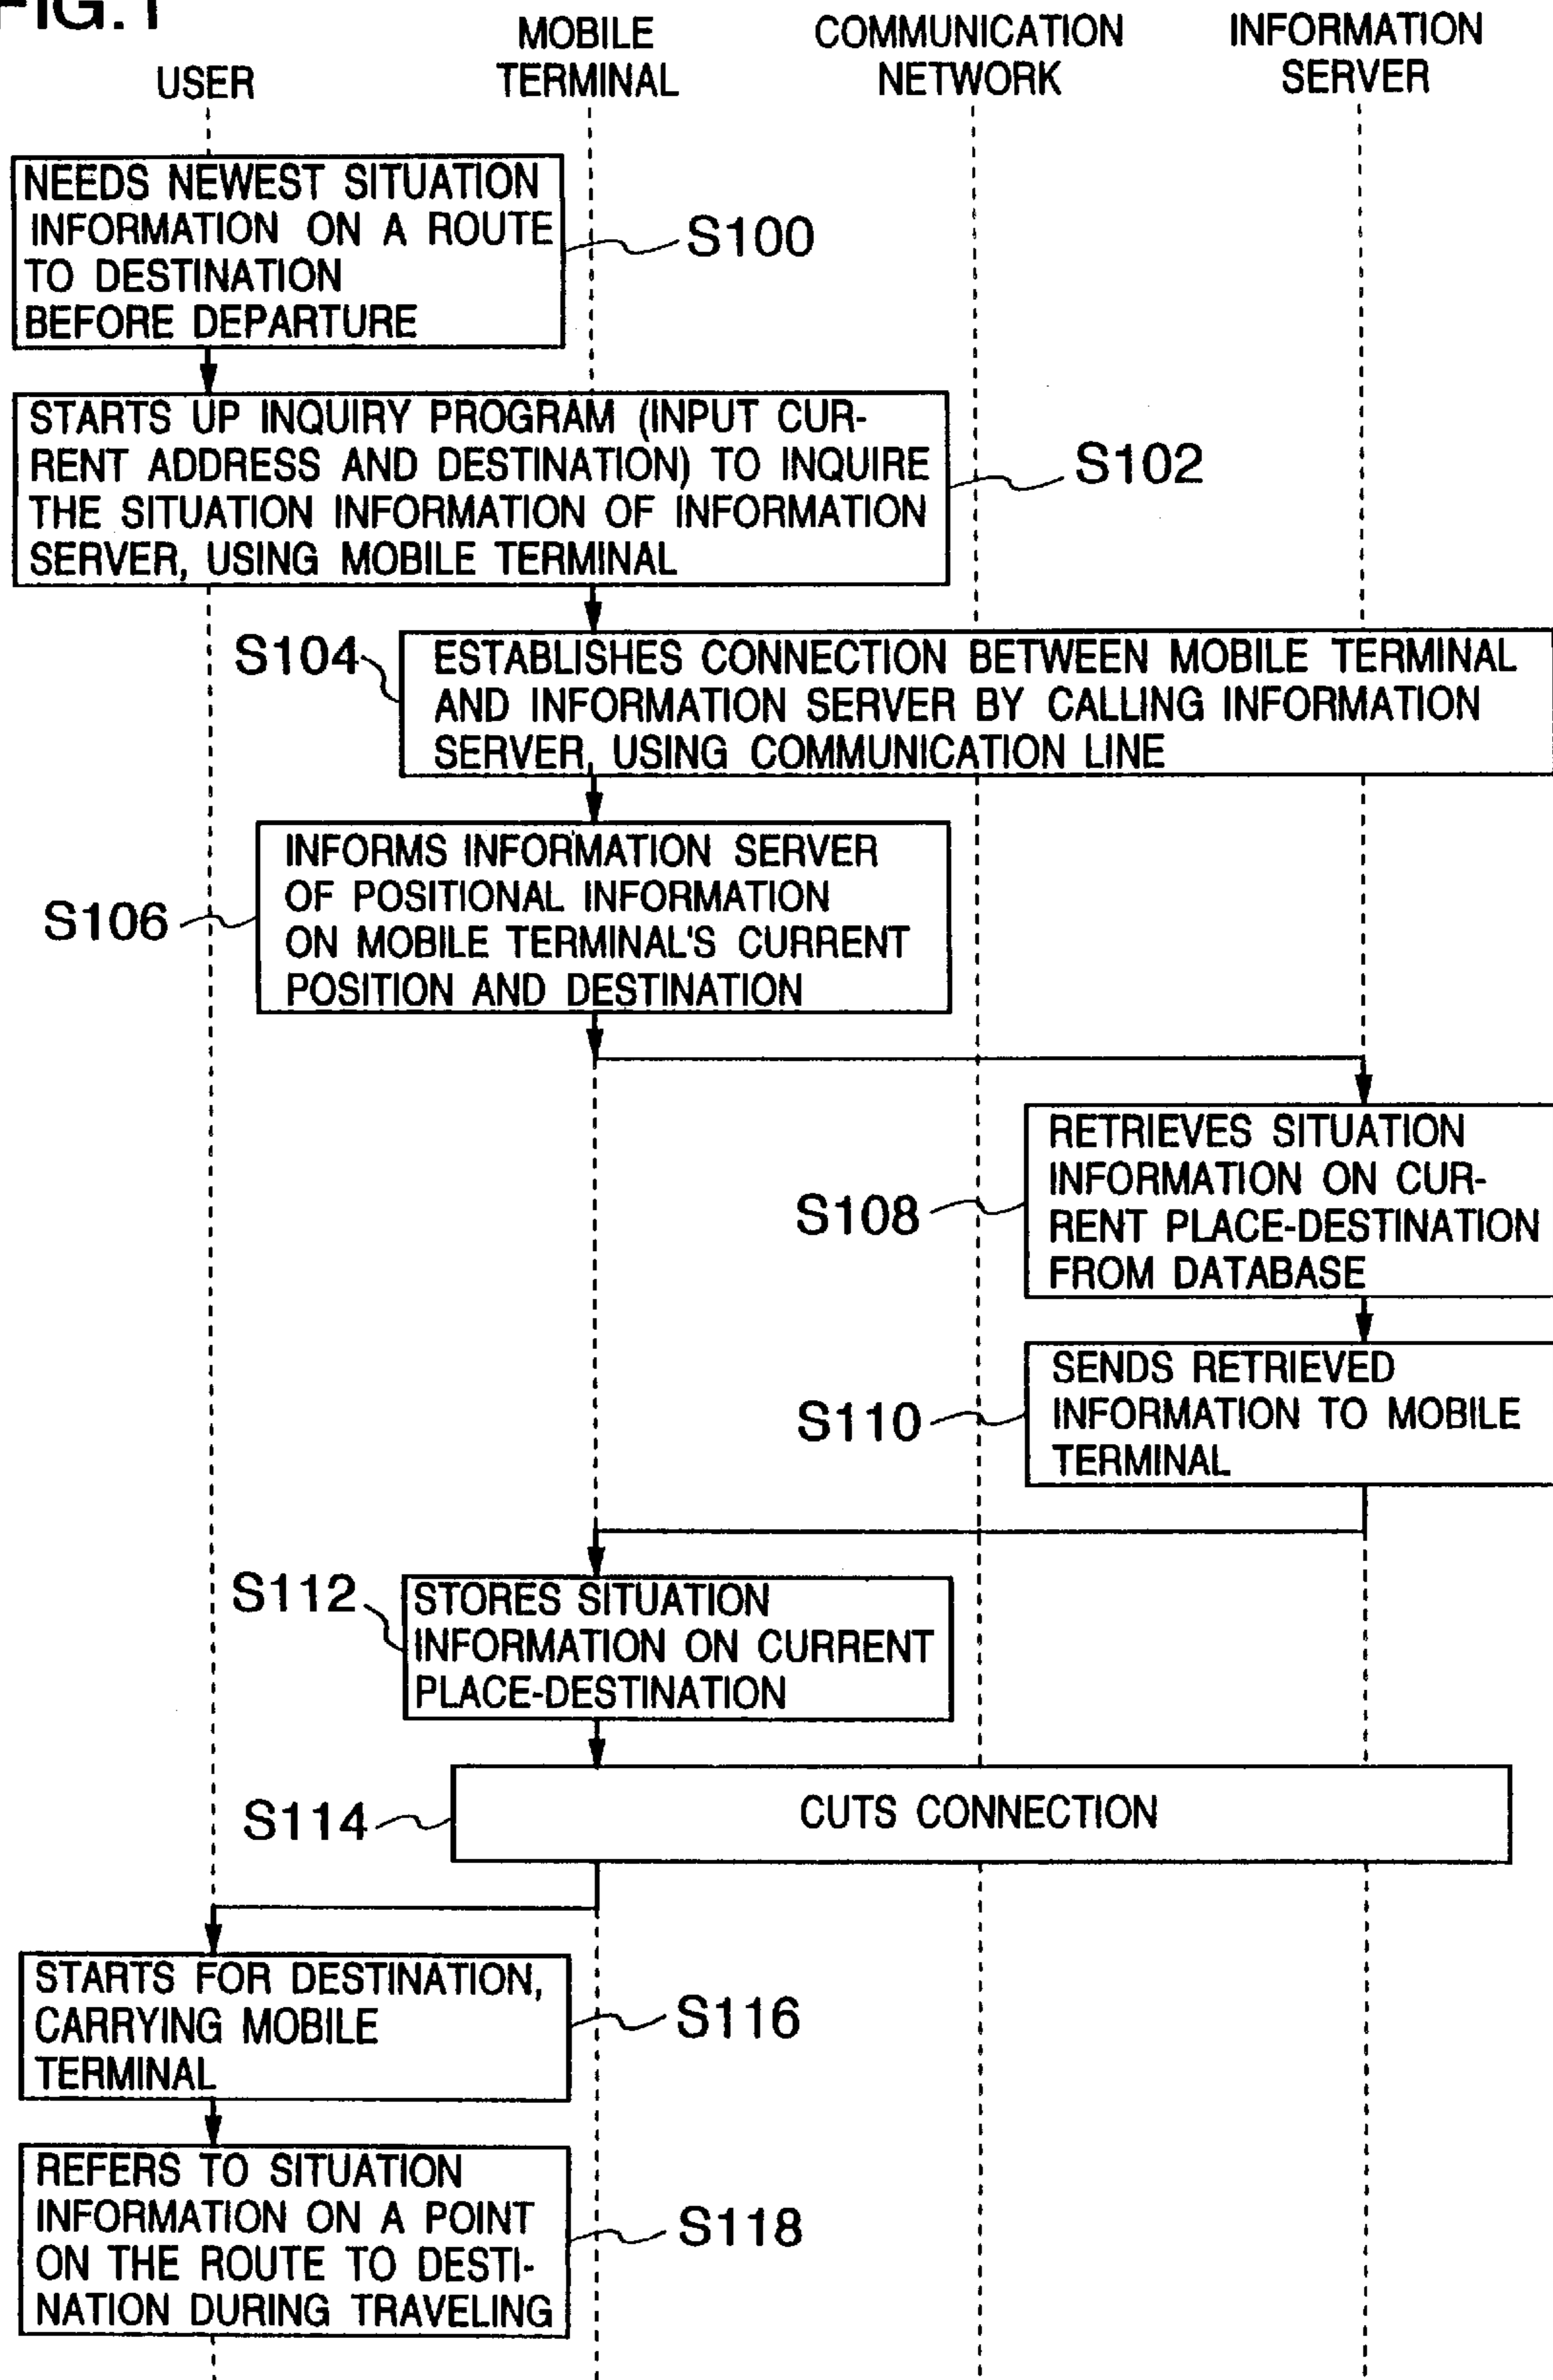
FIG.1

USER

MOBILE TERMINAL

COMMUNICATION NETWORK

INFORMATION SERVER

NEEDS NEWEST SITUATION INFORMATION ON A ROUTE TO DESTINATION BEFORE DEPARTURE

S100

STARTS UP INQUIRY PROGRAM (INPUT CURRENT ADDRESS AND DESTINATION) TO INQUIRE THE SITUATION INFORMATION OF INFORMATION SERVER, USING MOBILE TERMINAL

S102

S104

ESTABLISHES CONNECTION BETWEEN MOBILE TERMINAL AND INFORMATION SERVER BY CALLING INFORMATION SERVER, USING COMMUNICATION LINE

S106

INFORMS INFORMATION SERVER OF POSITIONAL INFORMATION ON MOBILE TERMINAL'S CURRENT POSITION AND DESTINATION

S108

RETRIEVES SITUATION INFORMATION ON CURRENT PLACE-DESTINATION FROM DATABASE

S110

SENDS RETRIEVED INFORMATION TO MOBILE TERMINAL

S112

STORES SITUATION INFORMATION ON CURRENT PLACE-DESTINATION

S114

CUTS CONNECTION

STARTS FOR DESTINATION, CARRYING MOBILE TERMINAL

S116

REFERS TO SITUATION INFORMATION ON A POINT ON THE ROUTE TO DESTINATION DURING TRAVELING

S118